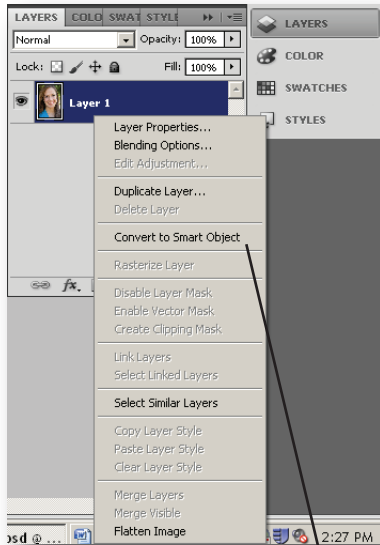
LAYERS COLO SWAT STYLE

Normal

Opacity: 100%

Lock:

Fill: 100%

Layer 1

LAYERS

COLOR

SWATCHES

STYLES

Layer Properties...

Blending Options...

Edit Adjustment...

Duplicate Layer...

Delete Layer

Convert to Smart Object

Rasterize Layer

Disable Layer Mask

Enable Vector Mask

Create Clipping Mask

Link Layers

Select Linked Layers

Select Similar Layers

Copy Layer Style

Paste Layer Style

Clear Layer Style

Merge Layers

Merge Visible

Flatten Image

osd @ ...

2:27 PM